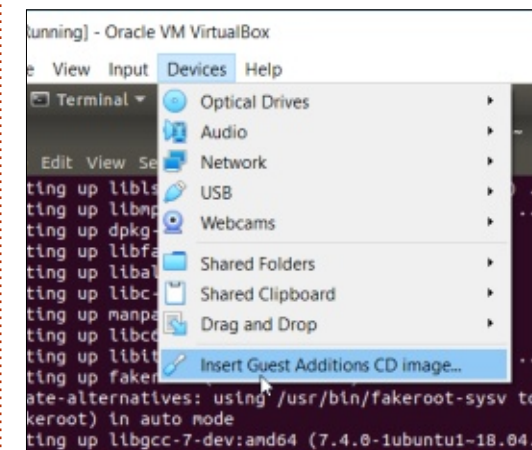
Running] - Oracle VM VirtualBox

e View Input Devices Help

Terminal ▾

Optical Drives ▸
Audio ▸
Network ▸
USB ▸
Webcams ▸
Shared Folders ▸
Shared Clipboard ▸
Drag and Drop ▸
Insert Guest Additions CD image...

Edit View Se

ting up libls
ting up libmp
ting up dpkg-
ting up libfa
ting up libal
ting up libc-
ting up manpa
ting up libcc
ting up libit
ting up faker
ate-alternatives: using /usr/bin/fakeroot-sysv to
keroot) in auto mode
ting up libgcc-7-dev:amd64 (7.4.0-1ubuntu1~18.04.